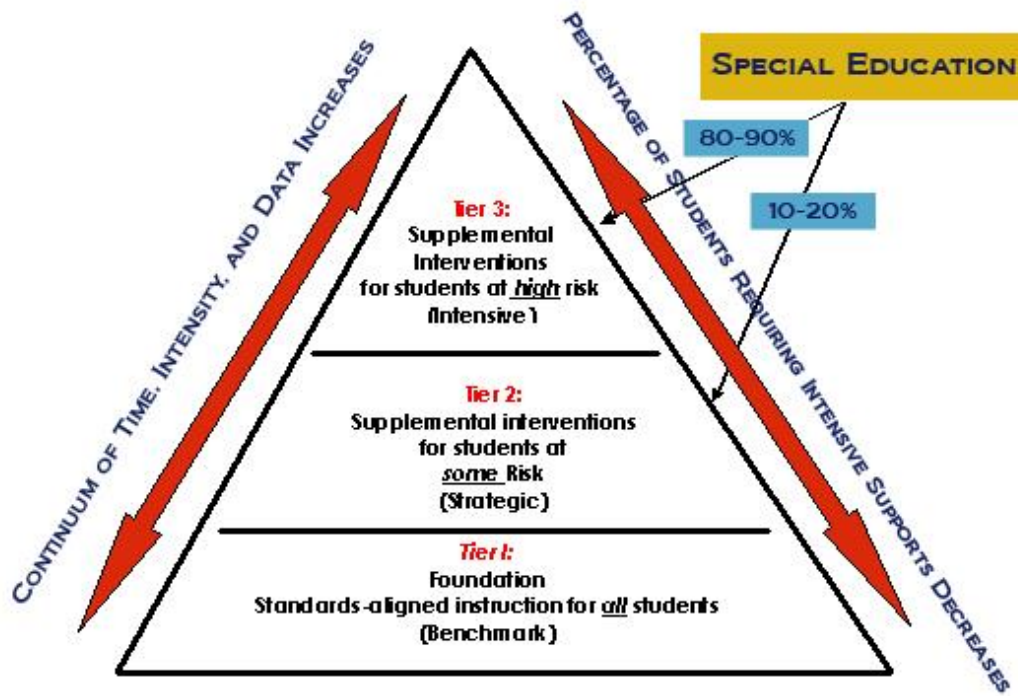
Continuum of Time, Intensity, and Data Increases

Percentage of Students Requiring Intensive Supports Decreases

Special Education

80-90%

10-20%

Tier 3:
Supplemental Interventions for students at high risk (Intensive)

Tier 2:
Supplemental interventions for students at some Risk (Strategic)

Tier I:
Foundation
Standards-aligned instruction for all students (Benchmark)